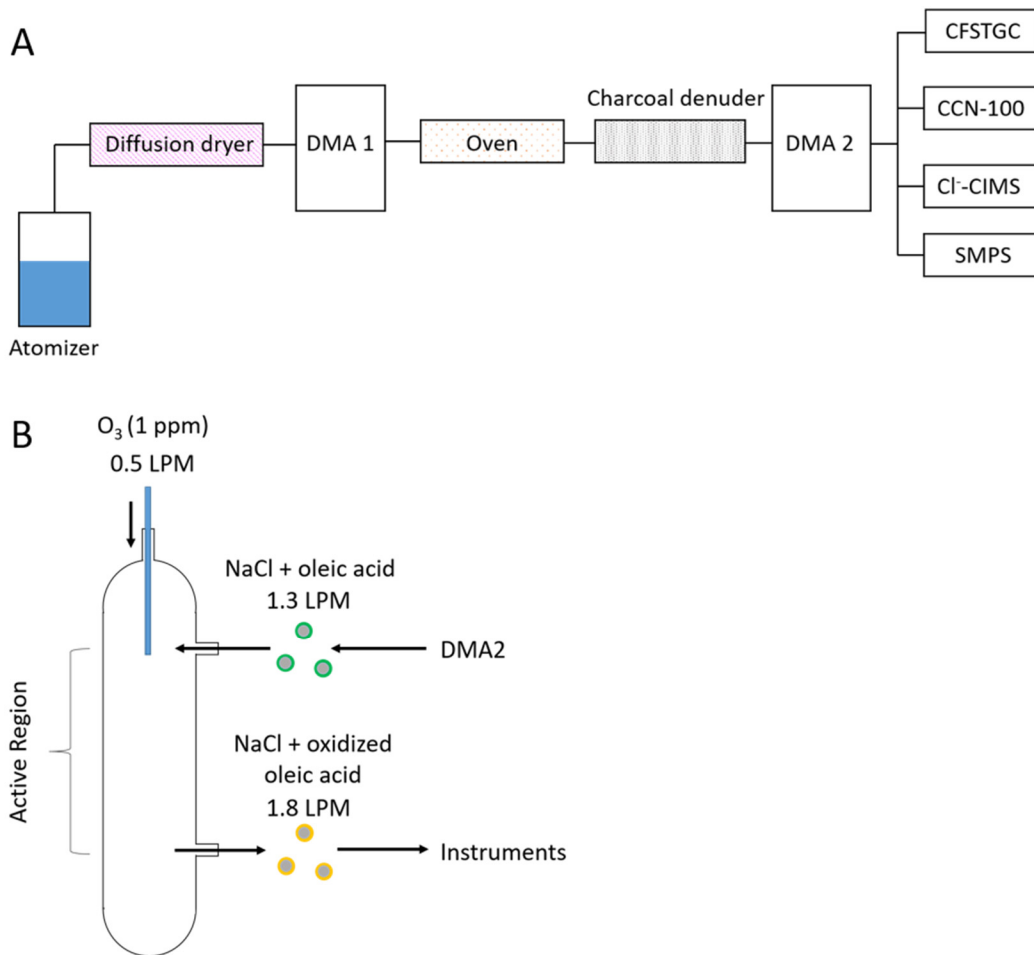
A

Diffusion dryer

DMA 1

Oven

Charcoal denuder

DMA 2

CFSTGC

CCN-100

$Cl^-$-CIMS

SMPS

Atomizer

B

$O_3$ (1 ppm)
0.5 LPM

NaCl + oleic acid
1.3 LPM

DMA2

Active Region

NaCl + oxidized oleic acid
1.8 LPM

Instruments